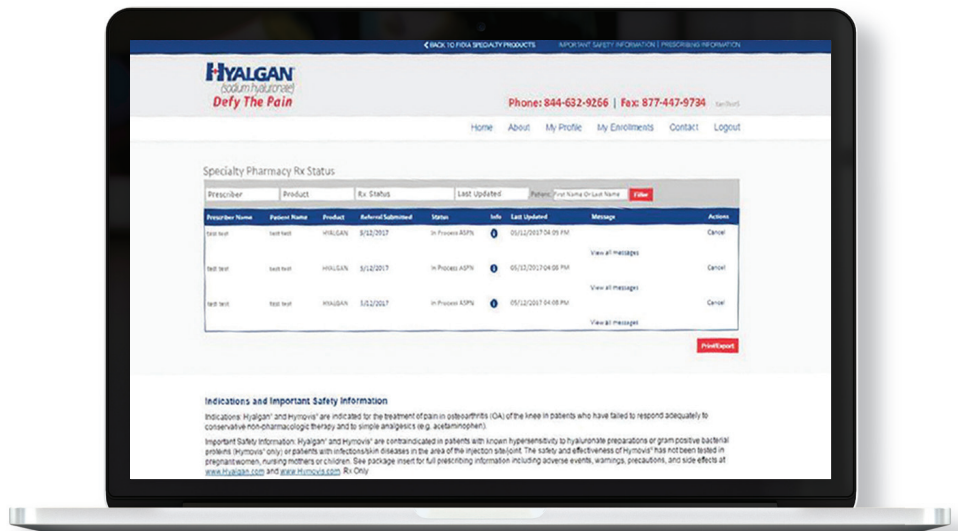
< BACK TO FIDIA SPECIALTY PRODUCTS    IMPORTANT SAFETY INFORMATION | PRESCRIBING INFORMATION

HYALGAN
(sodium hyaluronate)
Defy The Pain

Phone: 844-632-9266 | Fax: 877-447-9734 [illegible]

Home   About   My Profile   My Enrollments   Contact   Logout

Specialty Pharmacy Rx Status

Prescriber   Product   Rx Status   Last Updated   Patient: First Name Or Last Name   Filter

| Prescriber Name | Patient Name | Product | Referral Submitted | Status | Info | Last Updated | Message | Actions |
|---|---|---|---|---|---|---|---|---|
| test test | test test | HYALGAN | 5/12/2017 | In Process ASPN | i | 05/12/2017 04:09 PM | View all messages | Cancel |
| test test | test test | HYALGAN | 5/12/2017 | In Process ASPN | i | 05/12/2017 04:08 PM | View all messages | Cancel |
| test test | test test | HYALGAN | 5/12/2017 | In Process ASPN | i | 05/12/2017 04:08 PM | View all messages | Cancel |

Print/Export

Indications and Important Safety Information

Indications: Hyalgan® and Hymovis® are indicated for the treatment of pain in osteoarthritis (OA) of the knee in patients who have failed to respond adequately to conservative non-pharmacologic therapy and to simple analgesics (e.g. acetaminophen).

Important Safety Information: Hyalgan® and Hymovis® are contraindicated in patients with known hypersensitivity to hyaluronate preparations or gram positive bacterial proteins (Hymovis® only) or patients with infections/skin diseases in the area of the injection site/joint. The safety and effectiveness of Hymovis® has not been tested in pregnant women, nursing mothers or children. See package insert for full prescribing information including adverse events, warnings, precautions, and side effects at www.Hyalgan.com and www.Hymovis.com. Rx Only